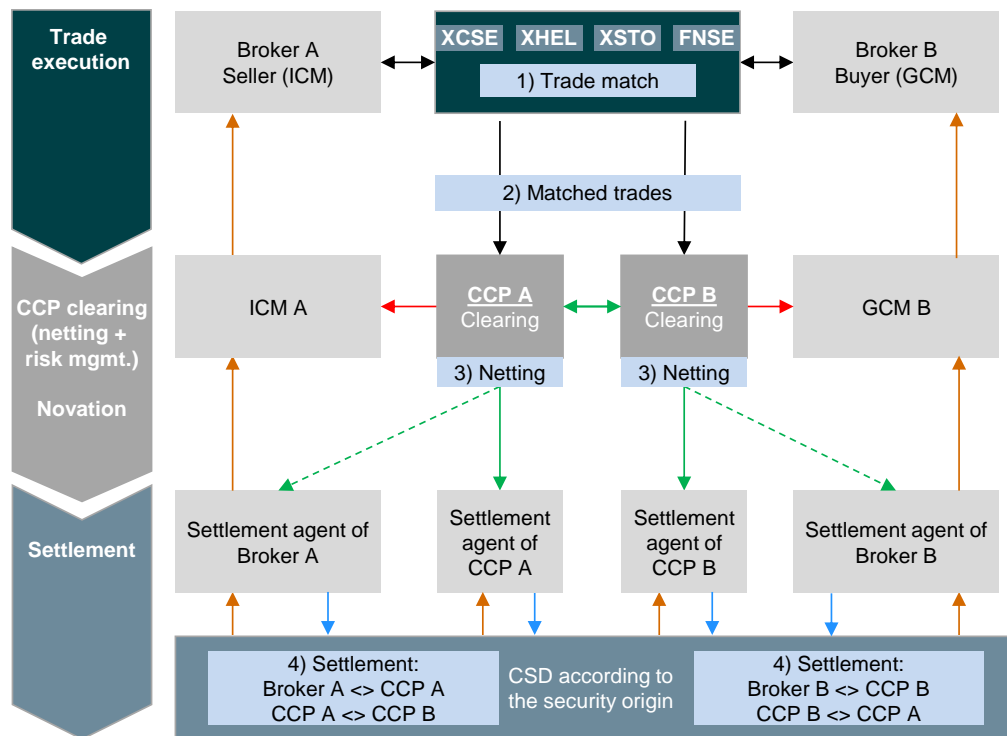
Trade execution

Broker A
Seller (ICM)

XCSE XHEL XSTO FNSE

1) Trade match

Broker B
Buyer (GCM)

2) Matched trades

CCP clearing (netting + risk mgmt.)

Novation

ICM A

CCP A
Clearing

3) Netting

CCP B
Clearing

3) Netting

GCM B

Settlement

Settlement agent of Broker A

Settlement agent of CCP A

Settlement agent of CCP B

Settlement agent of Broker B

4) Settlement:
Broker A <> CCP A
CCP A <> CCP B

CSD according to the security origin

4) Settlement:
Broker B <> CCP B
CCP B <> CCP A